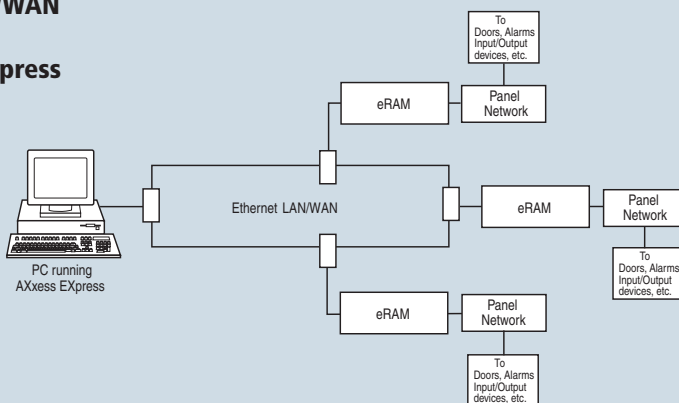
WAN

press

To Doors, Alarms Input/Output devices, etc.

eRAM

Panel Network

Ethernet LAN/WAN

eRAM

Panel Network

To Doors, Alarms Input/Output devices, etc.

PC running AXxess EXpress

eRAM

Panel Network

To Doors, Alarms Input/Output devices, etc.